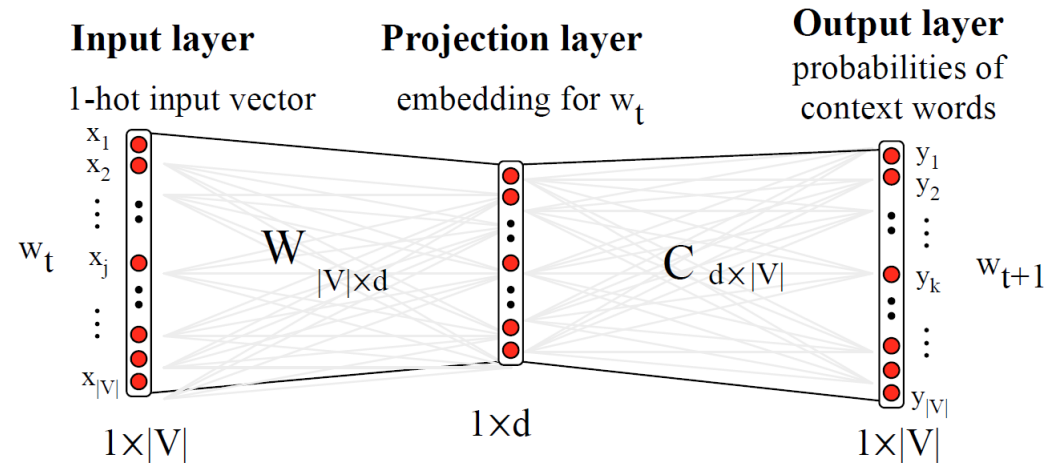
**Input layer**
1-hot input vector

**Projection layer**
embedding for $w_t$

**Output layer**
probabilities of context words

$x_1$
$x_2$
⋮
$x_j$
⋮
$x_{|V|}$

$w_t$

$W_{|V|\times d}$

$C_{d\times|V|}$

$y_1$
$y_2$
⋮
$y_k$
⋮
$y_{|V|}$

$w_{t+1}$

$1\times|V|$

$1\times d$

$1\times|V|$